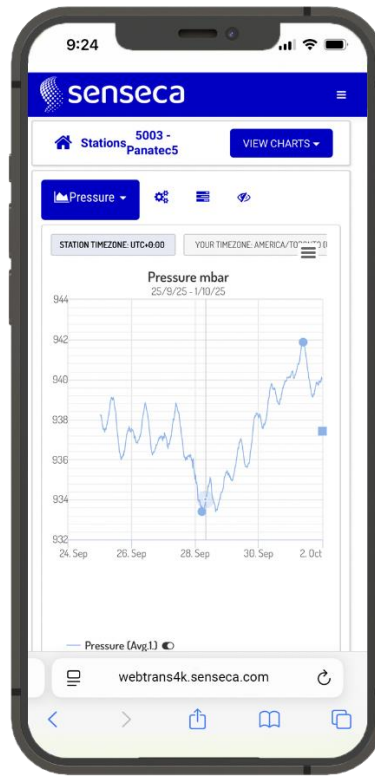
9:24

senseca

Stations 5003 - Panatec5

VIEW CHARTS

Pressure

STATION TIMEZONE: UTC+0:00

YOUR TIMEZONE: AMERICA/TO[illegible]

Pressure mbar

25/9/25 - 1/10/25

944

942

940

938

936

934

932

24. Sep

26. Sep

28. Sep

30. Sep

2. Oct

Pressure (Avg.1.)

webtrans4k.senseca.com